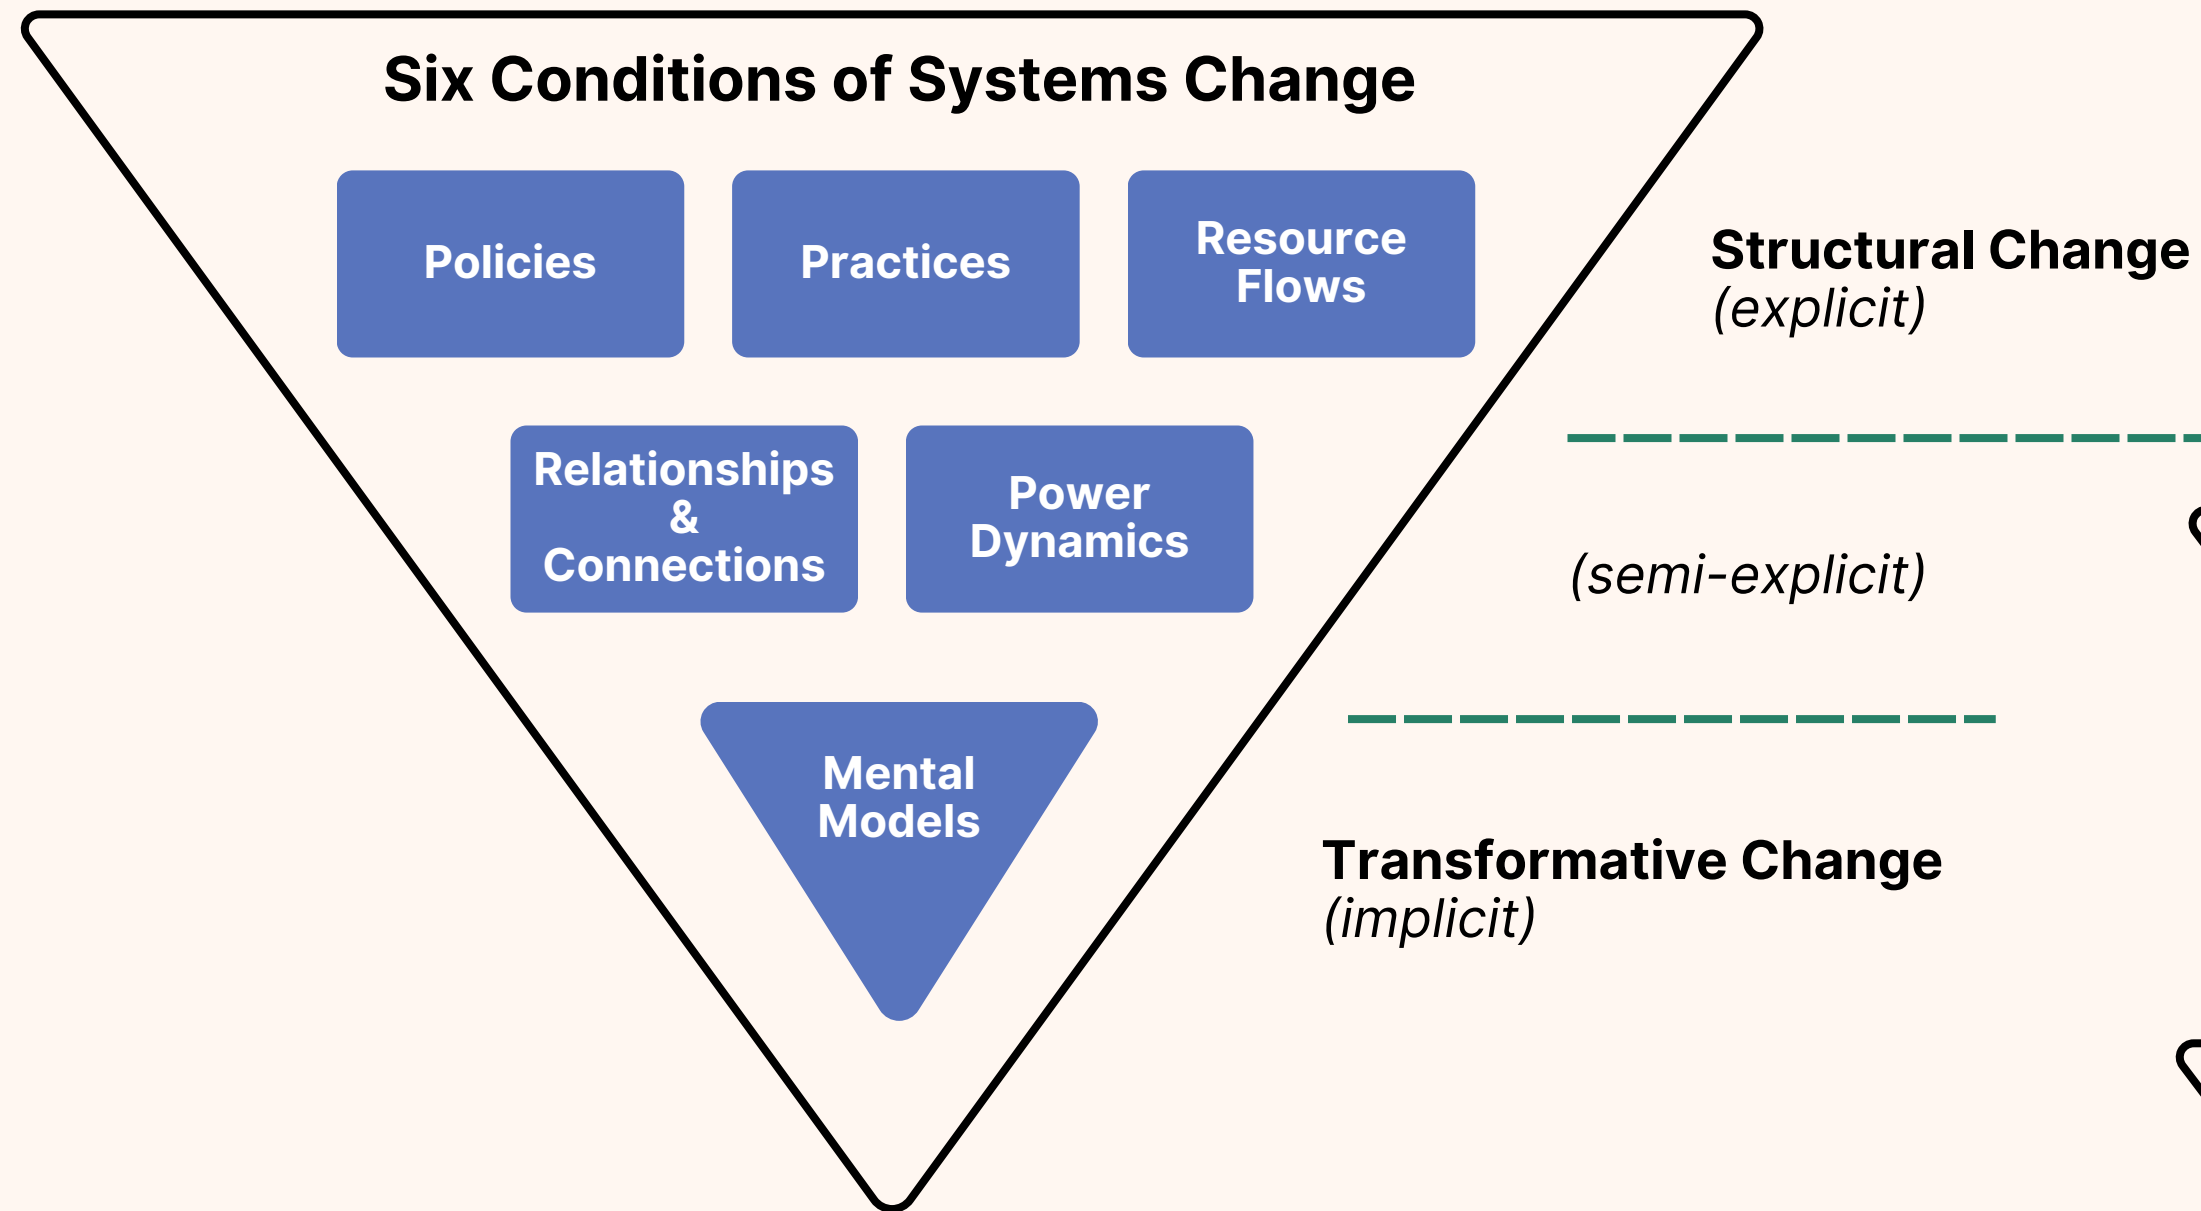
Six Conditions of Systems Change

Policies

Practices

Resource Flows

Relationships & Connections

Power Dynamics

Mental Models

Structural Change
(explicit)

(semi-explicit)

Transformative Change
(implicit)